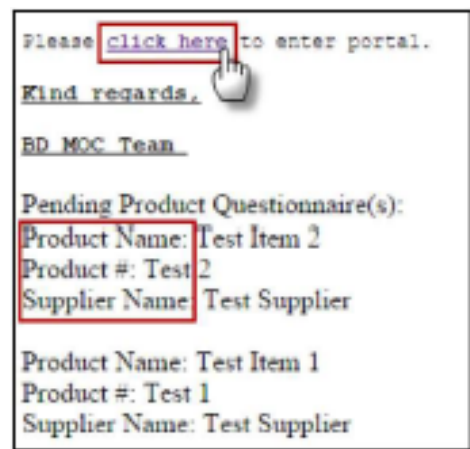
Please click here to enter portal.

Kind regards,

BD MOC Team

Pending Product Questionnaire(s):
Product Name: Test Item 2
Product #: Test 2
Supplier Name: Test Supplier

Product Name: Test Item 1
Product #: Test 1
Supplier Name: Test Supplier